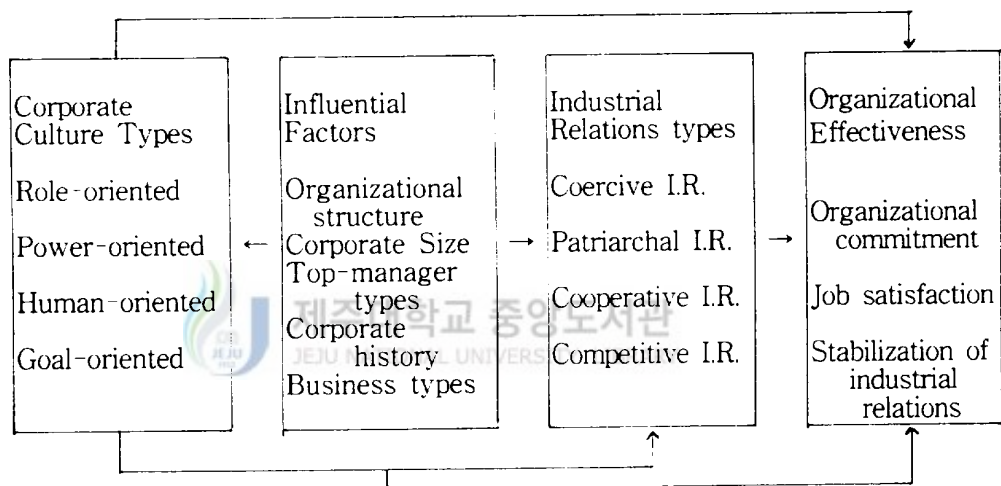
Corporate Culture Types

Role-oriented

Power-oriented

Human-oriented

Goal-oriented

Influential Factors

Organizational structure

Corporate Size

Top-manager types

Corporate history

Business types

Industrial Relations types

Coercive I.R.

Patriarchal I.R.

Cooperative I.R.

Competitive I.R.

Organizational Effectiveness

Organizational commitment

Job satisfaction

Stabilization of industrial relations

제주대학교 중앙도서관
JEJU NATIONAL UNIVERSITY LIBRARY